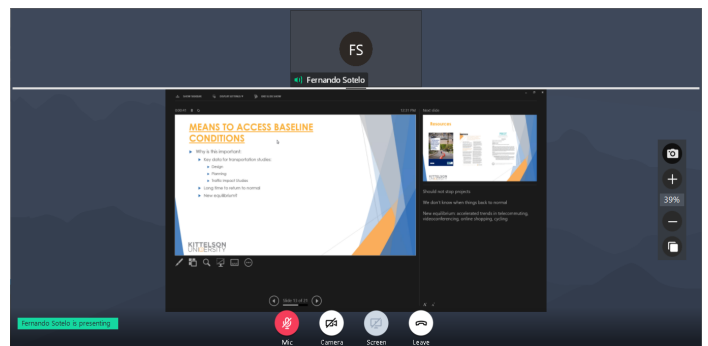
FS
Fernando Sotelo

MEANS TO ACCESS BASELINE CONDITIONS

Why is this important
Key data for transportation studies
Design
Planning
Traffic Impact Studies
Long time to return to normal
New equilibrium?

KITTELSON UNIVERSITY

Resources

Should not stop projects

We don't know when things back to normal

New equilibrium: accelerated trends in telecommuting, teleconferencing, online shopping, cycling

Slide 15 of 23

39%

Fernando Sotelo is presenting

Mic
Camera
Screen
Leave